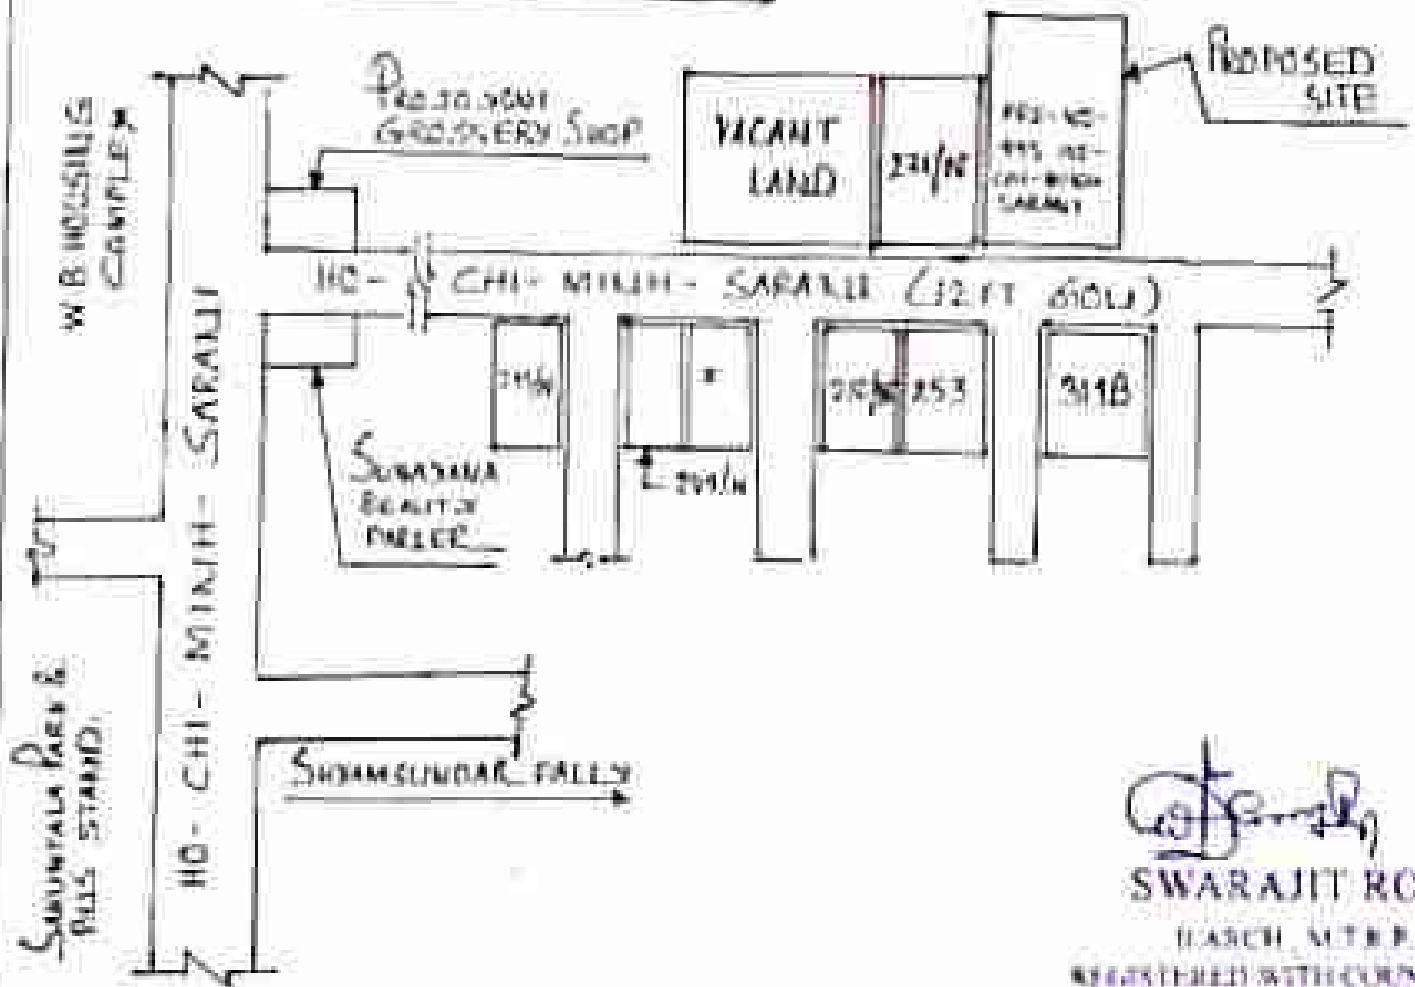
PROPOSED SITE

PROJOSENT GROCERY SHOP

VACANT LAND

231/N

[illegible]

W.B HOUSING COMPLEX

HO- CHI- MINH- SARANI (12 FT. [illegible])

231/N

231/N 253

31/1B

231/N

SUMANA BEAUTY PARLER

HO- CHI- MINH- SARANI

SHAKUNTALA PARK & BUS STAND

SHYAMSUNDAR PALLY

SWARAJIT R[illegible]
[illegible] ARCH, M.T.R.P.
REGISTERED WITH CORP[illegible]